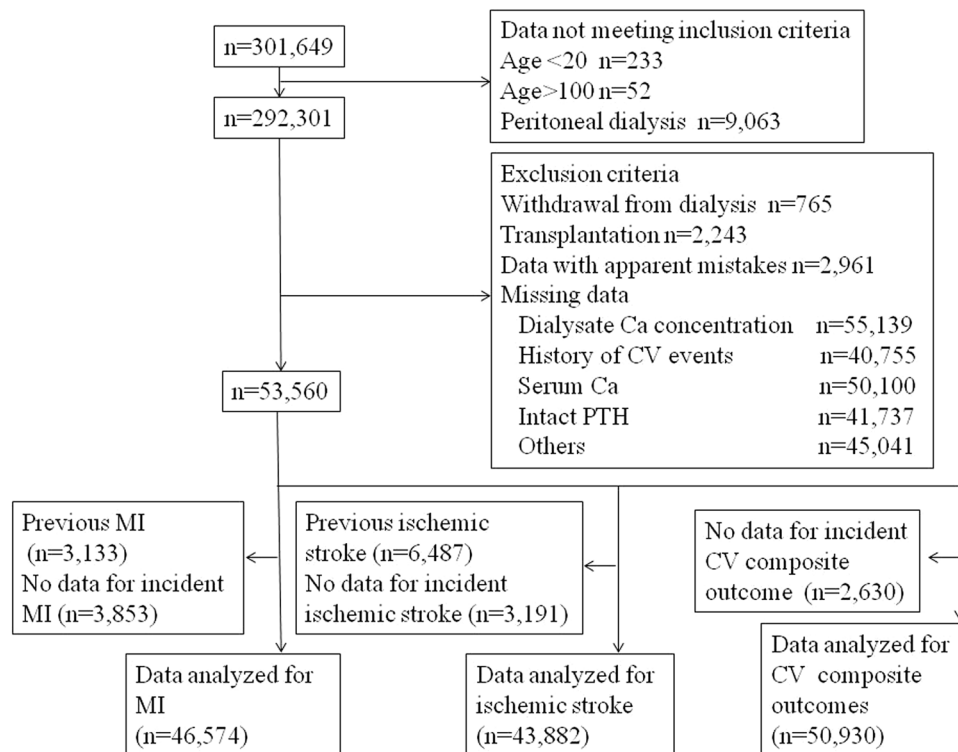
n=301,649

n=292,301

Data not meeting inclusion criteria
Age <20 n=233
Age>100 n=52
Peritoneal dialysis n=9,063

Exclusion criteria
Withdrawal from dialysis n=765
Transplantation n=2,243
Data with apparent mistakes n=2,961
Missing data
Dialysate Ca concentration n=55,139
History of CV events n=40,755
Serum Ca n=50,100
Intact PTH n=41,737
Others n=45,041

n=53,560

Previous MI (n=3,133)
No data for incident MI (n=3,853)

Previous ischemic stroke (n=6,487)
No data for incident ischemic stroke (n=3,191)

No data for incident CV composite outcome (n=2,630)

Data analyzed for MI (n=46,574)

Data analyzed for ischemic stroke (n=43,882)

Data analyzed for CV composite outcomes (n=50,930)